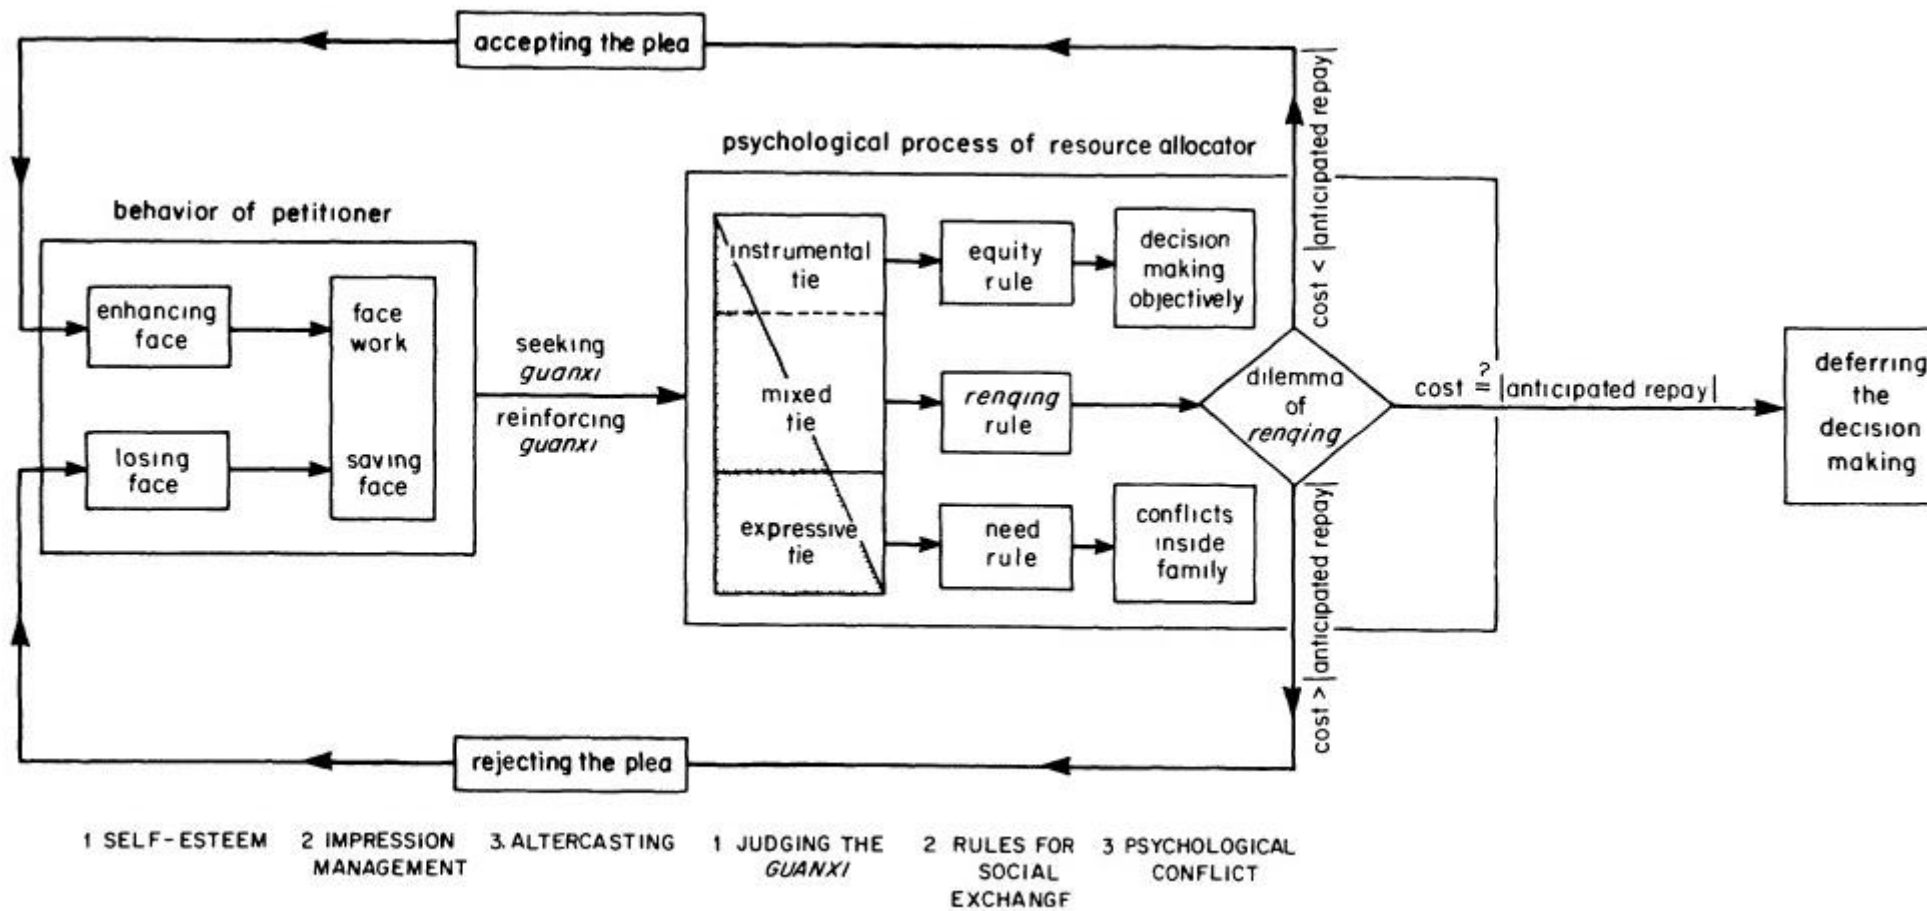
accepting the plea

psychological process of resource allocator

behavior of petitioner

enhancing face

face work

losing face

saving face

seeking *guanxi*

reinforcing *guanxi*

instrumental tie

mixed tie

expressive tie

equity rule

*renqing* rule

need rule

decision making objectively

conflicts inside family

dilemma of *renqing*

cost < |anticipated repay|

cost $\overset{?}{=}$ |anticipated repay|

cost > |anticipated repay|

deferring the decision making

rejecting the plea

1 SELF-ESTEEM 2 IMPRESSION MANAGEMENT 3. ALTERCASTING 1 JUDGING THE *GUANXI* 2 RULES FOR SOCIAL EXCHANGF 3 PSYCHOLOGICAL CONFLICT